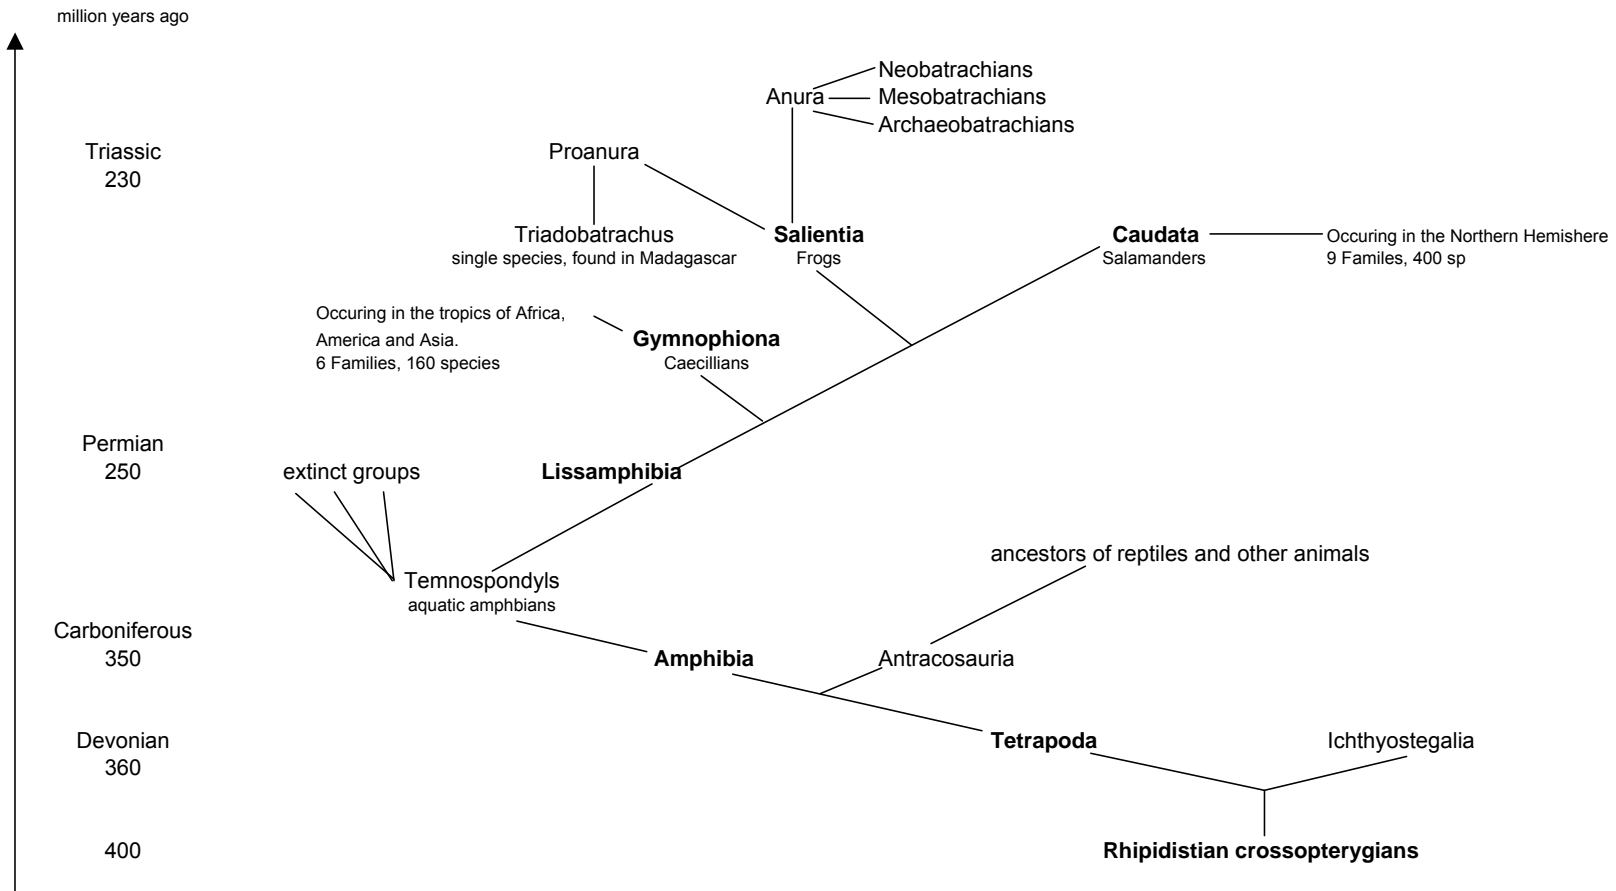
million years ago

Neobatrachians
Anura Mesobatrachians
Archaeobatrachians

Triassic
230

Proanura

Triadobatrachus
single species, found in Madagascar

Salientia
Frogs

Caudata
Salamanders

Occuring in the Northern Hemishere
9 Familes, 400 sp

Occuring in the tropics of Africa, America and Asia.
6 Families, 160 species

Gymnophiona
Caecillians

Permian
250

extinct groups

Lissamphibia

ancestors of reptiles and other animals

Temnospondyls
aquatic amphbians

Carboniferous
350

Amphibia

Antracosauria

Devonian
360

Tetrapoda

Ichthyostegalia

400

Rhipidistian crossopterygians